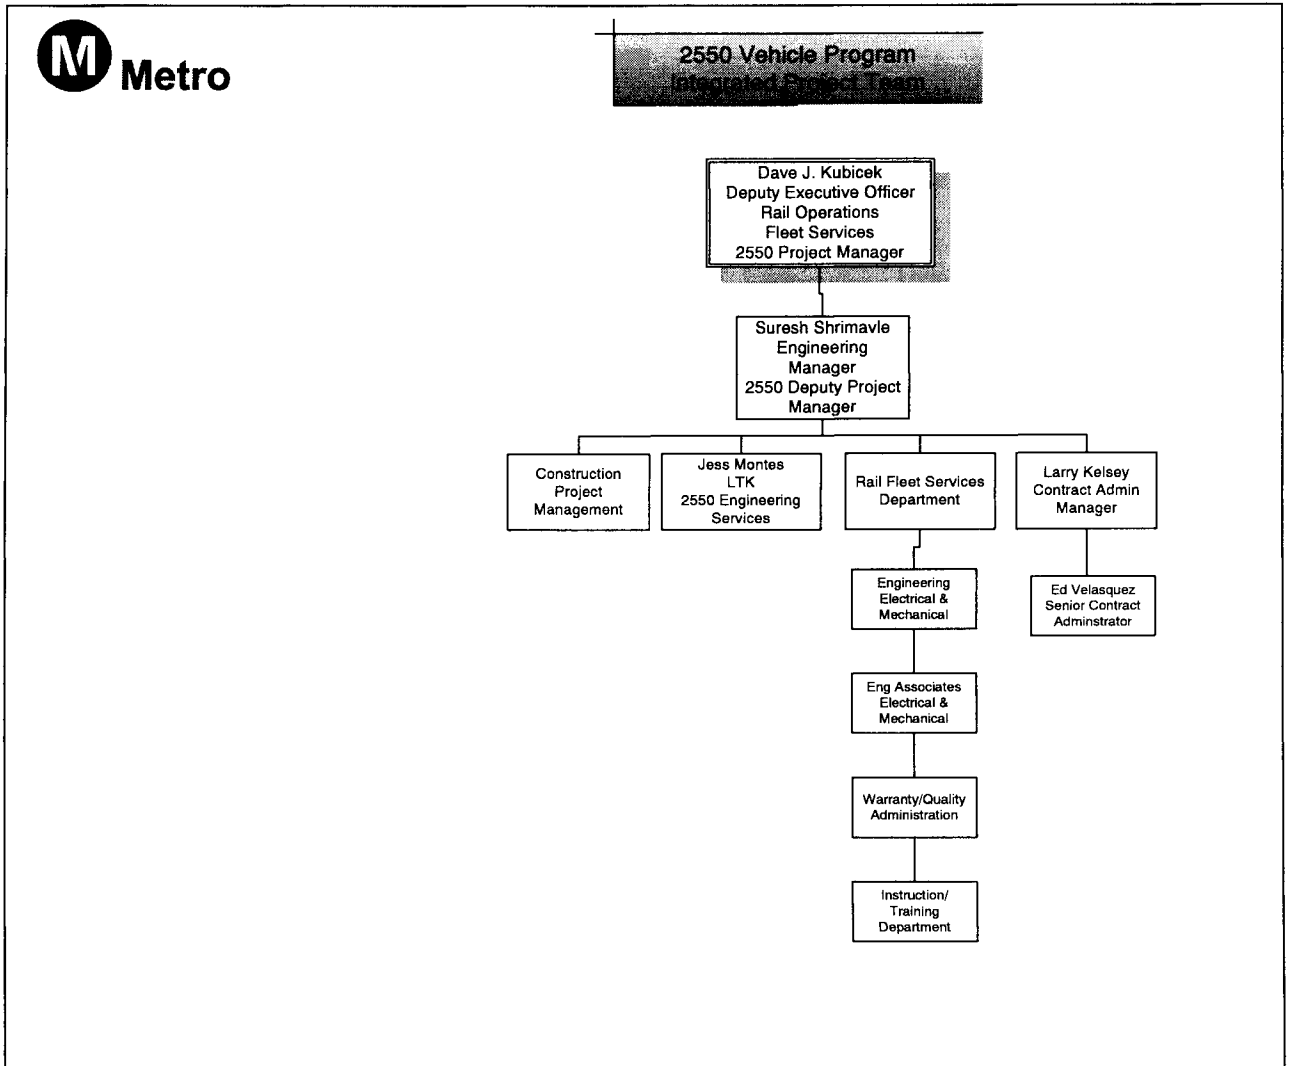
M Metro

2550 Vehicle Program
Integrated Project Team

Dave J. Kubicek
Deputy Executive Officer
Rail Operations
Fleet Services
2550 Project Manager

Suresh Shrimavle
Engineering
Manager
2550 Deputy Project
Manager

Construction
Project
Management

Jess Montes
LTK
2550 Engineering
Services

Rail Fleet Services
Department

Larry Kelsey
Contract Admin
Manager

Engineering
Electrical &
Mechanical

Ed Velasquez
Senior Contract
Adminstrator

Eng Associates
Electrical &
Mechanical

Warranty/Quality
Administration

Instruction/
Training
Department